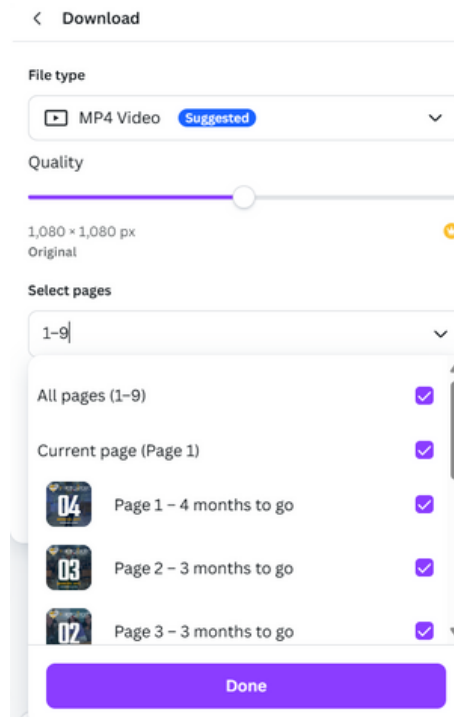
< Download

File type

MP4 Video Suggested

Quality

1,080 × 1,080 px
Original

Select pages

1–9

All pages (1–9)

Current page (Page 1)

04 Page 1 – 4 months to go

03 Page 2 – 3 months to go

02 Page 3 – 3 months to go

Done